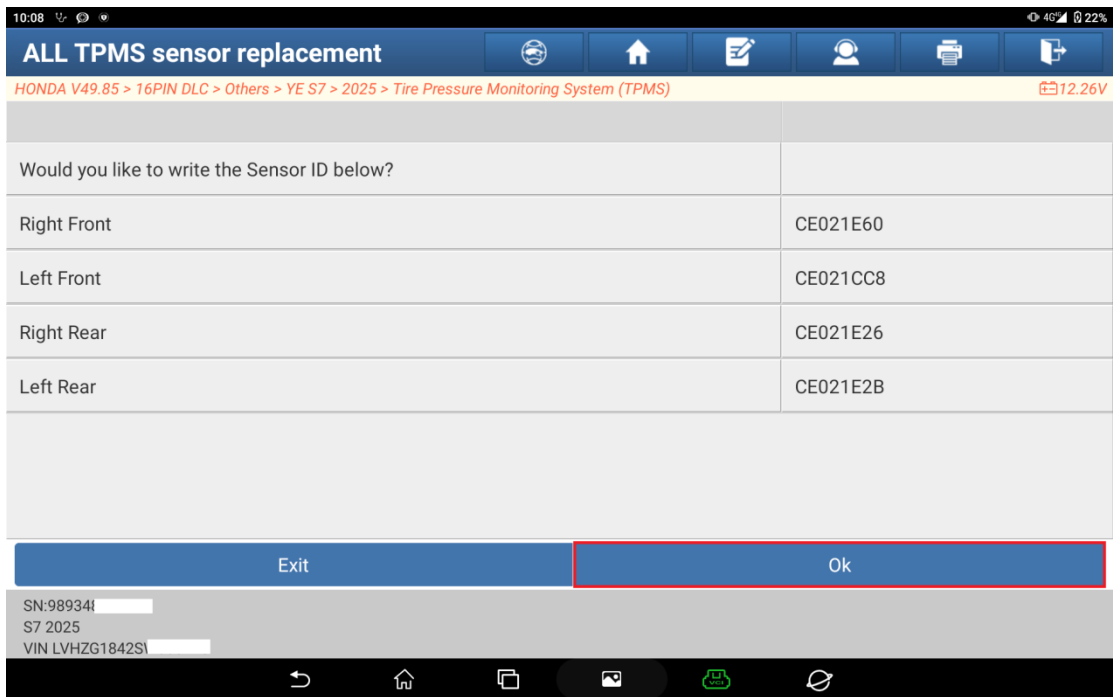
10:08 4G 22%

ALL TPMS sensor replacement

HONDA V49.85 > 16PIN DLC > Others > YE S7 > 2025 > Tire Pressure Monitoring System (TPMS) 12.26V

| | |
|---|---|
| Would you like to write the Sensor ID below? | |
| Right Front | CE021E60 |
| Left Front | CE021CC8 |
| Right Rear | CE021E26 |
| Left Rear | CE021E2B |

Exit Ok

SN:989348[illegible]
S7 2025
VIN LVHZG1842S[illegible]

VCI